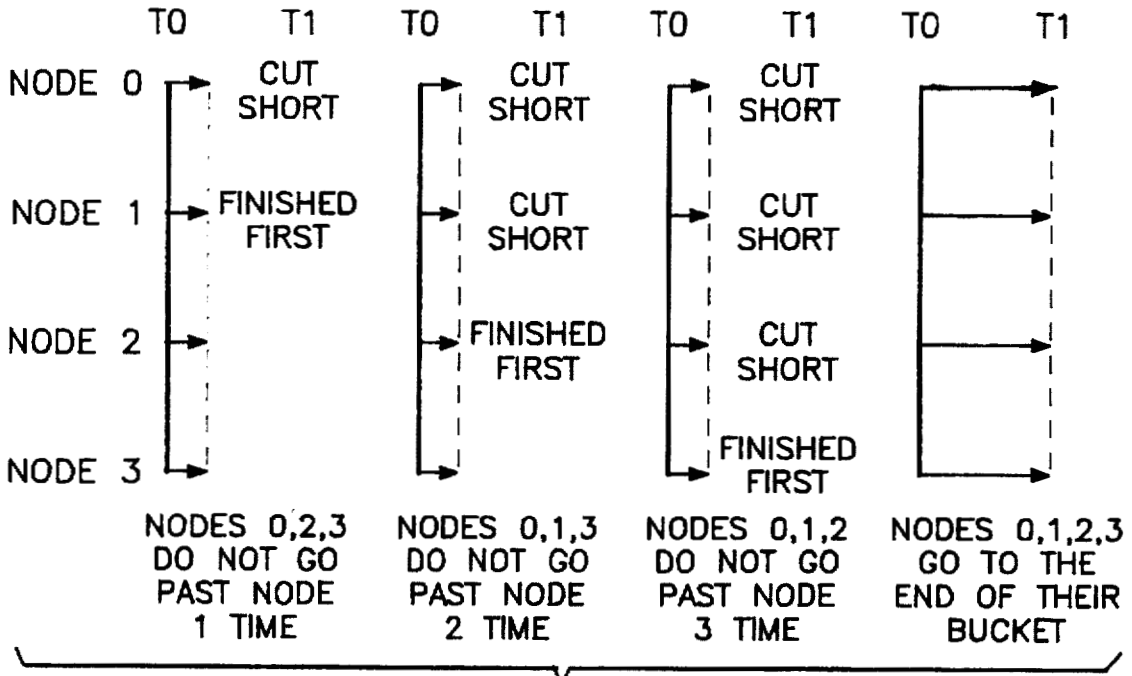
T0 T1 T0 T1 T0 T1 T0 T1

NODE 0 CUT SHORT CUT SHORT CUT SHORT

NODE 1 FINISHED FIRST CUT SHORT CUT SHORT

NODE 2 FINISHED FIRST CUT SHORT

NODE 3 FINISHED FIRST

NODES 0,2,3 DO NOT GO PAST NODE 1 TIME

NODES 0,1,3 DO NOT GO PAST NODE 2 TIME

NODES 0,1,2 DO NOT GO PAST NODE 3 TIME

NODES 0,1,2,3 GO TO THE END OF THEIR BUCKET